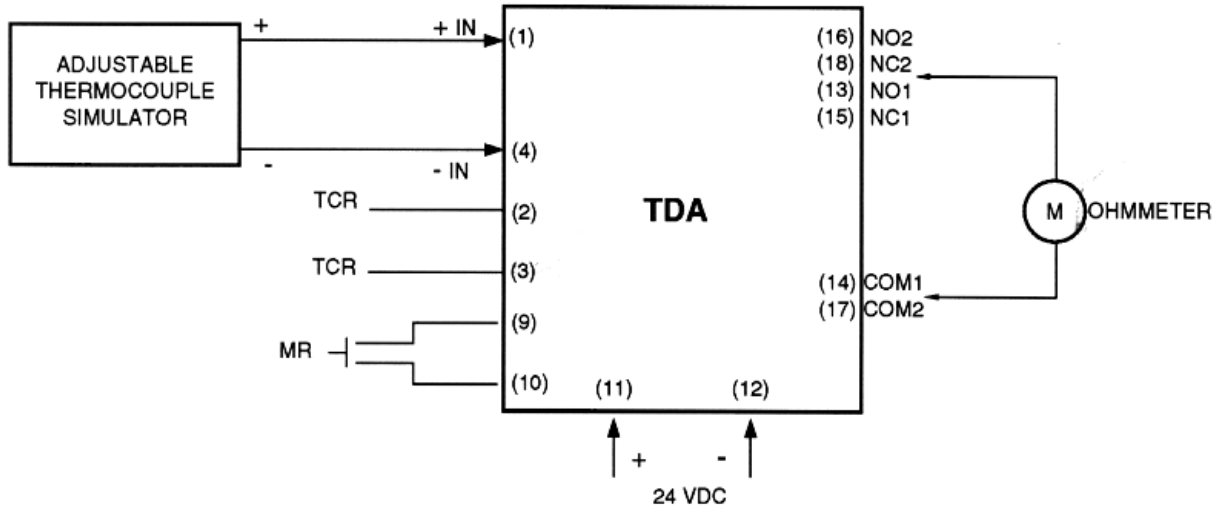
ADJUSTABLE THERMOCOUPLE SIMULATOR

+

+ IN

(1)

-

- IN

(4)

TCR

(2)

TCR

(3)

MR

(9)

(10)

(11)

(12)

TDA

(16) NO2

(18) NC2

(13) NO1

(15) NC1

M

OHMMETER

(14) COM1

(17) COM2

+

-

24 VDC